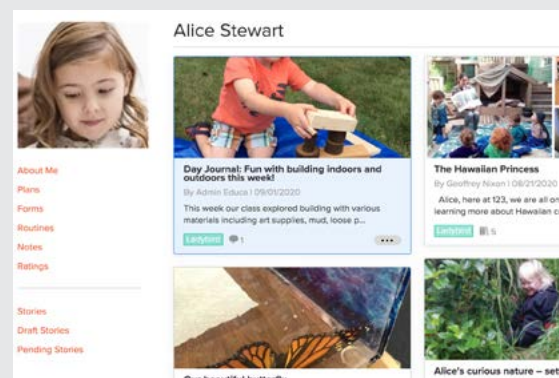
About Me
Plans
Forms
Routines
Notes
Ratings

Stories
Draft Stories
Pending Stories

Alice Stewart

Day Journal: Fun with building indoors and outdoors this week!

By Admin Educa | 09/01/2020

This week our class explored building with various materials including art supplies, mud, loose p...

Ladybird 1

...

The Hawaiian Princess

By Geoffrey Nixon | 08/21/2020

Alice, here at 123, we are all on learning more about Hawaiian c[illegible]

Ladybird 5

Alice's curious nature – set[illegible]